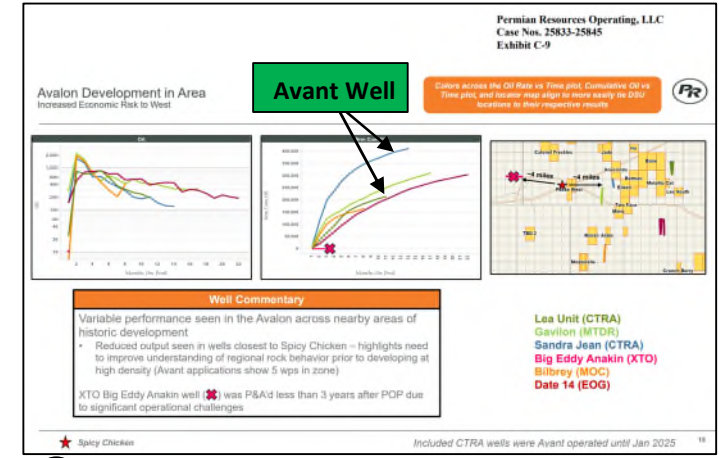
Permian Resources Operating, LLC
Case Nos. 25833-25845
Exhibit C-9

Avalon Development in Area
Increased Economic Risk to West

Avant Well

Colors across the Oil Rate vs Time plot, Cumulative Oil vs Time plot, and locator map align to more easily tie DSU locations to their respective results

PR

~4 miles
~4 miles

Well Commentary

Variable performance seen in the Avalon across nearby areas of historic development

• Reduced output seen in wells closest to Spicy Chicken – highlights need to improve understanding of regional rock behavior prior to developing at high density (Avant applications show 5 wps in zone)

XTO Big Eddy Anakin well (✖) was P&A'd less than 3 years after POP due to significant operational challenges

Lea Unit (CTRA)
Gavilon (MTDR)
Sandra Jean (CTRA)
Big Eddy Anakin (XTO)
Bilbrey (MOC)
Date 14 (EOG)

Spicy Chicken

Included CTRA wells were Avant operated until Jan 2025

19